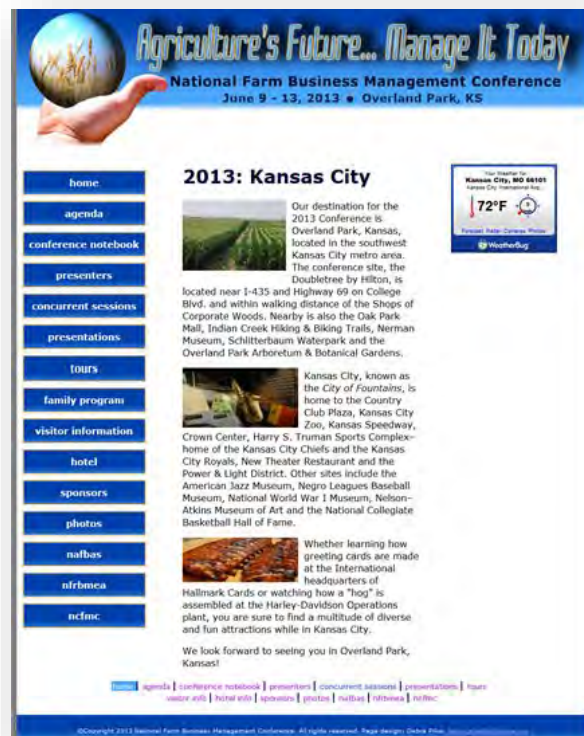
Agriculture's Future... Manage It Today
National Farm Business Management Conference
June 9 - 13, 2013 • Overland Park, KS

home
agenda
conference notebook
presenters
concurrent sessions
presentations
tours
family program
visitor information
hotel
sponsors
photos
nafbas
nfrbmea
ncfmc

2013: Kansas City

Our destination for the 2013 Conference is Overland Park, Kansas, located in the southwest Kansas City metro area. The conference site, the Doubletree by Hilton, is located near I-435 and Highway 69 on College Blvd. and within walking distance of the Shops of Corporate Woods. Nearby is also the Oak Park Mall, Indian Creek Hiking & Biking Trails, Nerman Museum, Schlitterbaum Waterpark and the Overland Park Arboretum & Botanical Gardens.

Kansas City, known as the City of Fountains, is home to the Country Club Plaza, Kansas City Zoo, Kansas Speedway, Crown Center, Harry S. Truman Sports Complex-home of the Kansas City Chiefs and the Kansas City Royals, New Theater Restaurant and the Power & Light District. Other sites include the American Jazz Museum, Negro Leagues Baseball Museum, National World War I Museum, Nelson-Atkins Museum of Art and the National Collegiate Basketball Hall of Fame.

Whether learning how greeting cards are made at the International headquarters of Hallmark Cards or watching how a "hog" is assembled at the Harley-Davidson Operations plant, you are sure to find a multitude of diverse and fun attractions while in Kansas City.

We look forward to seeing you in Overland Park, Kansas!

Your Weather for
Kansas City, MO 66101
Kansas City International Airp...
72°F
Forecast Radar Cameras Photos
WeatherBug

home | agenda | conference notebook | presenters | concurrent sessions | presentations | tours
visitor info | hotel info | sponsors | photos | nafbas | nfrbmea | ncfmc

©Copyright 2013 National Farm Business Management Conference. All rights reserved. Page design: Debra Pike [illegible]